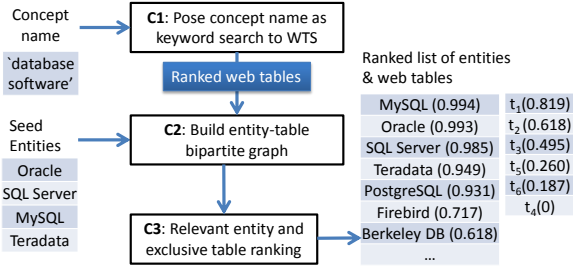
Concept name

`database software'

C1: Pose concept name as keyword search to WTS

Ranked web tables

Seed Entities

Oracle

SQL Server

MySQL

Teradata

C2: Build entity-table bipartite graph

C3: Relevant entity and exclusive table ranking

Ranked list of entities & web tables

| | |
|---|---|
| MySQL (0.994) | $t_1$(0.819) |
| Oracle (0.993) | $t_2$(0.618) |
| SQL Server (0.985) | $t_3$(0.495) |
| Teradata (0.949) | $t_5$(0.260) |
| PostgreSQL (0.931) | $t_6$(0.187) |
| Firebird (0.717) | $t_4$(0) |
| Berkeley DB (0.618) | |
| ... | |